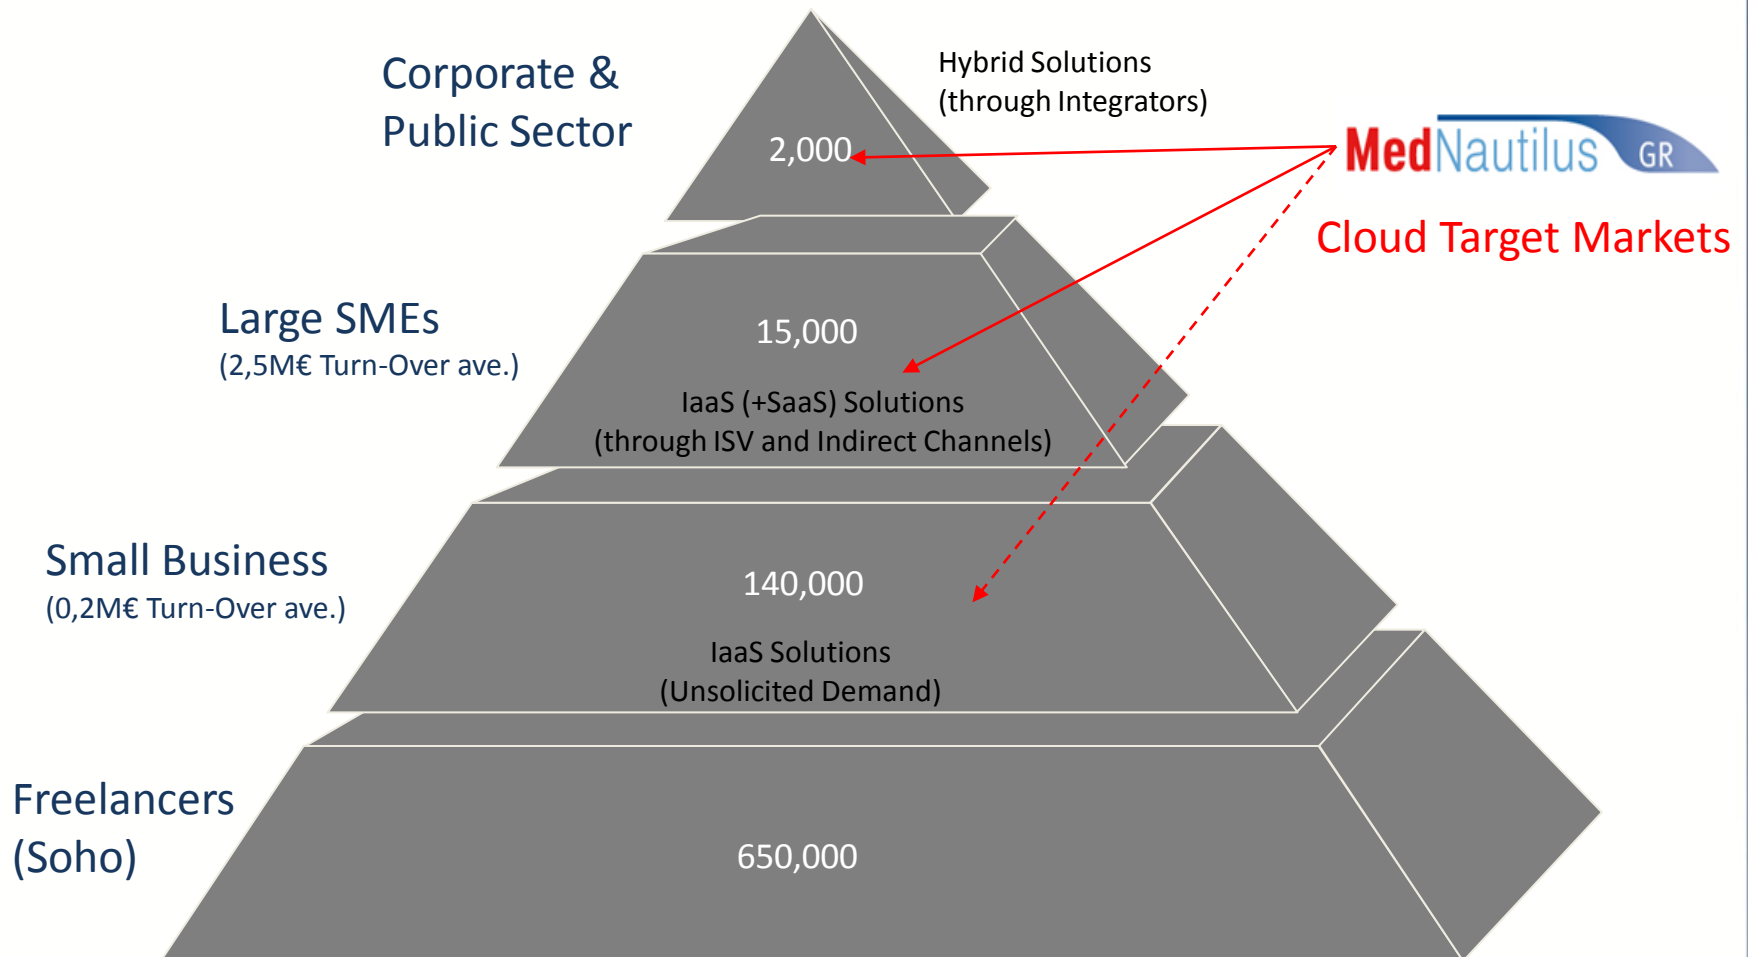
Corporate &
Public Sector

Hybrid Solutions
(through Integrators)

2,000

MedNautilus GR

Cloud Target Markets

Large SMEs
(2,5M€ Turn-Over ave.)

15,000

IaaS (+SaaS) Solutions
(through ISV and Indirect Channels)

Small Business
(0,2M€ Turn-Over ave.)

140,000

IaaS Solutions
(Unsolicited Demand)

Freelancers
(Soho)

650,000